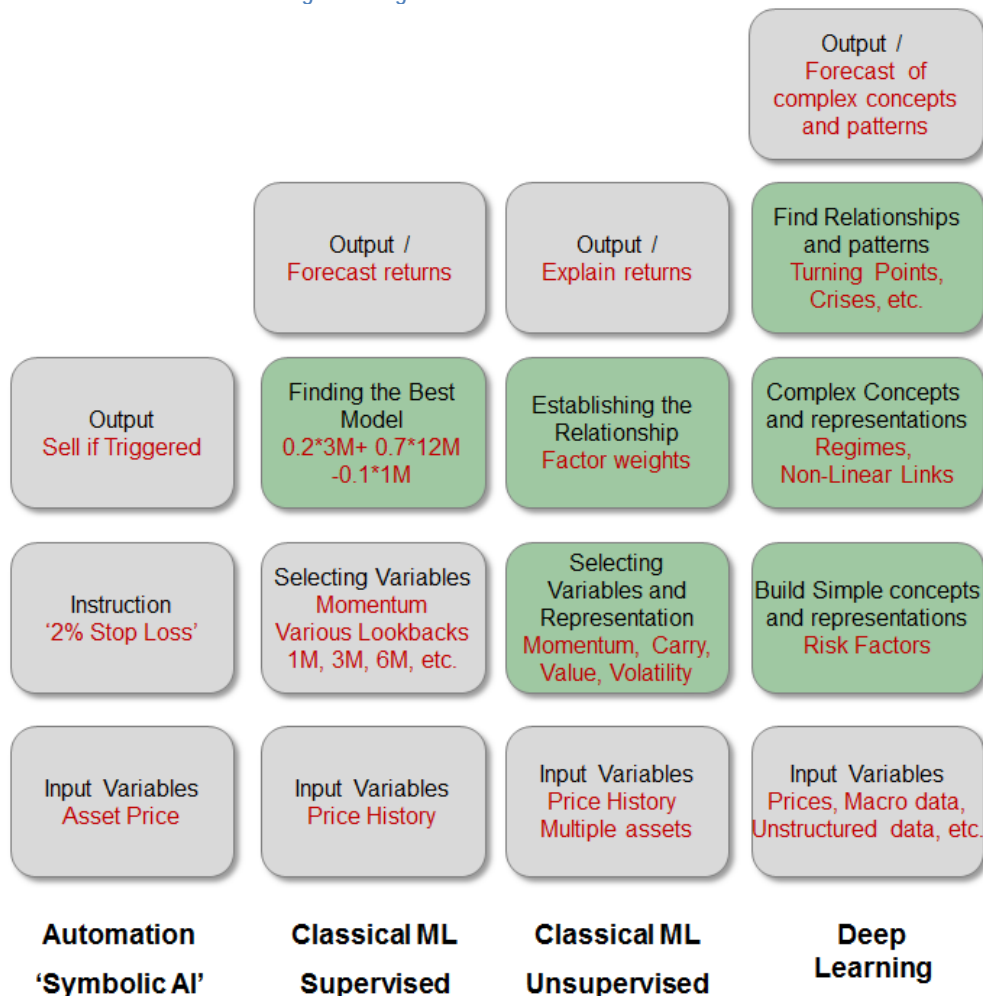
Output /
Forecast of complex concepts and patterns

Output /
Forecast returns

Output /
Explain returns

Find Relationships and patterns
Turning Points, Crises, etc.

Output
Sell if Triggered

Finding the Best Model
0.2*3M+ 0.7*12M -0.1*1M

Establishing the Relationship
Factor weights

Complex Concepts and representations
Regimes, Non-Linear Links

Instruction
'2% Stop Loss'

Selecting Variables
Momentum
Various Lookbacks
1M, 3M, 6M, etc.

Selecting Variables and Representation
Momentum, Carry, Value, Volatility

Build Simple concepts and representations
Risk Factors

Input Variables
Asset Price

Input Variables
Price History

Input Variables
Price History
Multiple assets

Input Variables
Prices, Macro data, Unstructured data, etc.

Automation
'Symbolic AI'

Classical ML
Supervised

Classical ML
Unsupervised

Deep
Learning